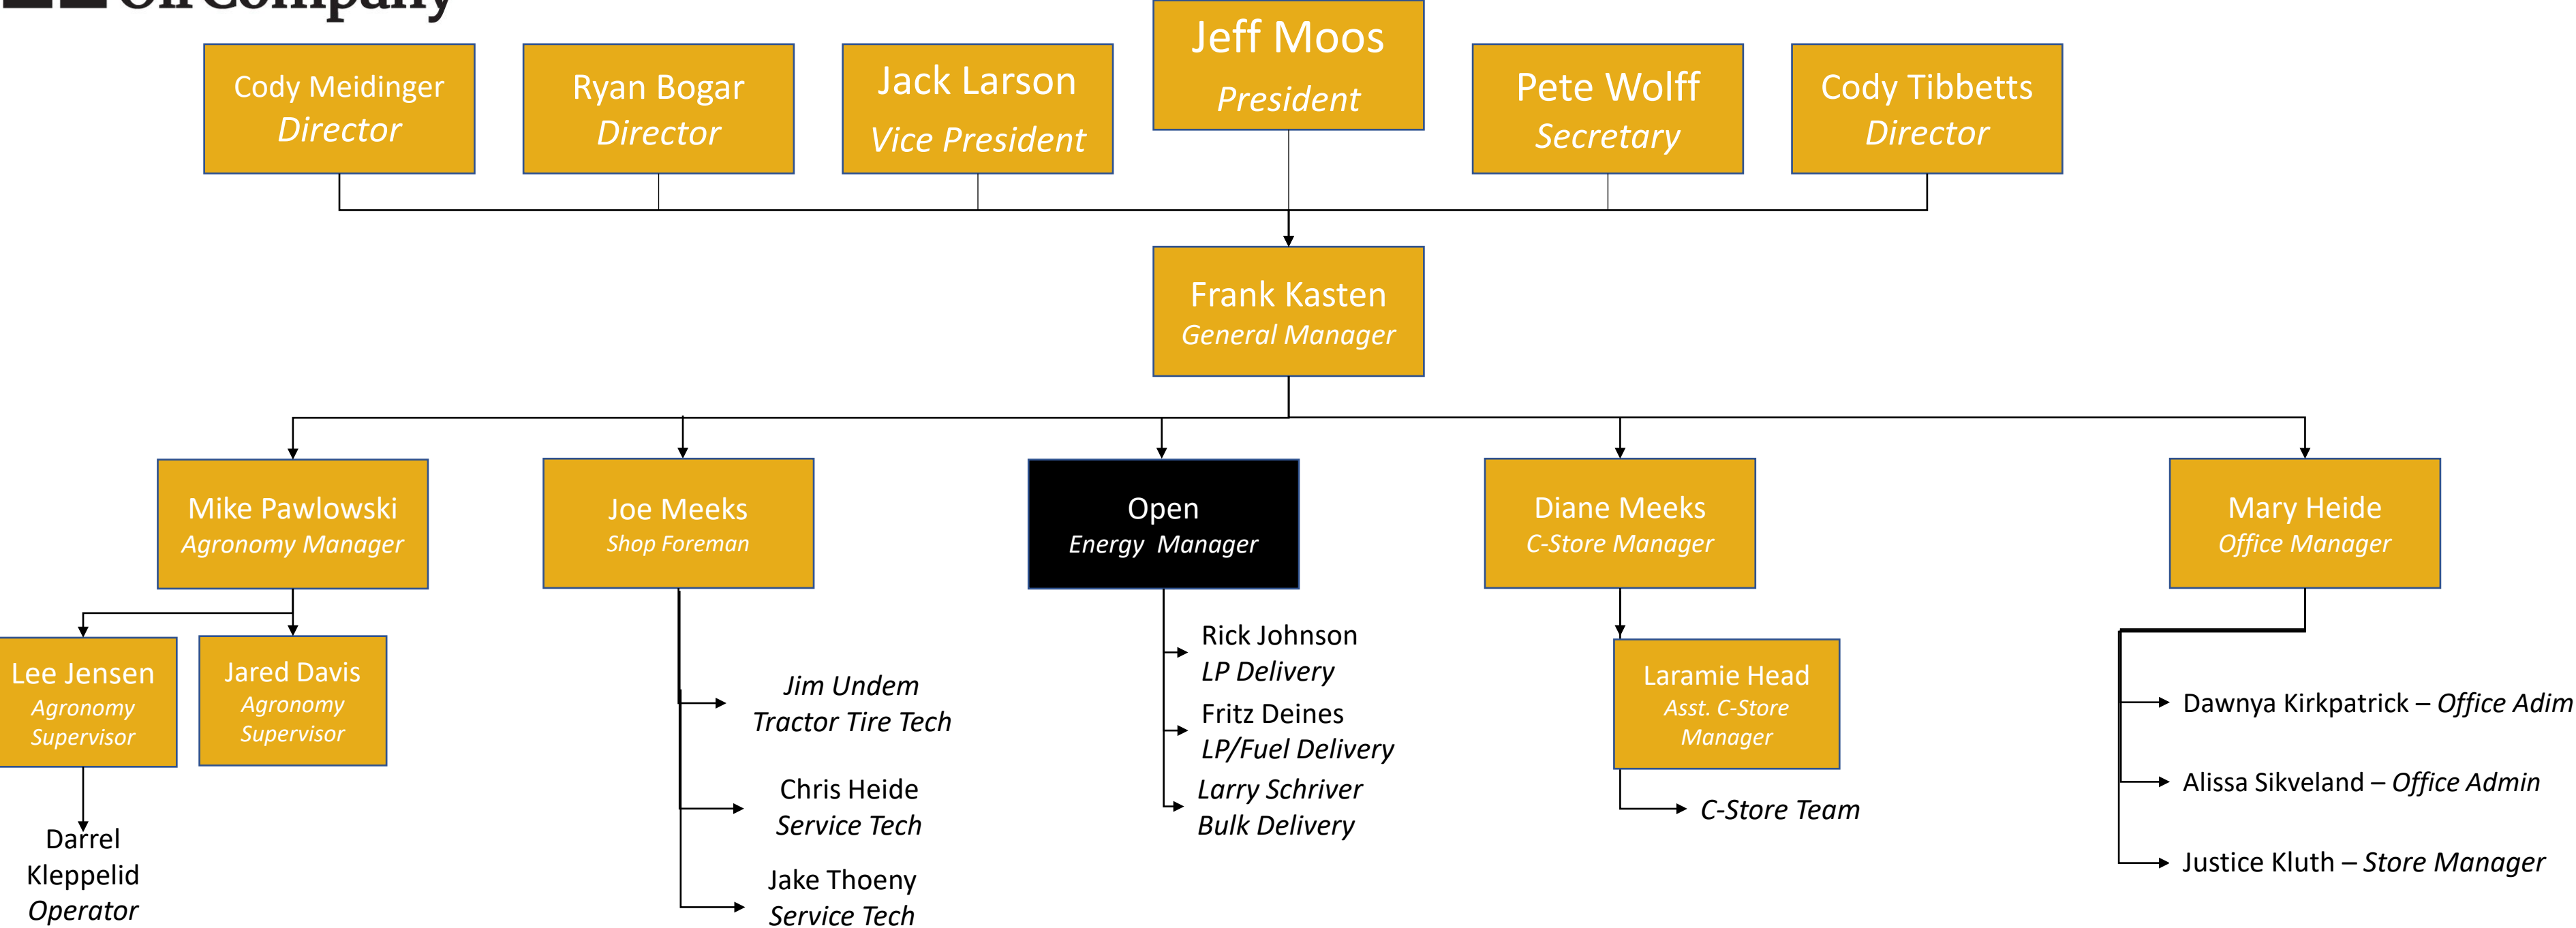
Oil Company

Cody Meidinger
Director

Ryan Bogar
Director

Jack Larson
Vice President

Jeff Moos
President

Pete Wolff
Secretary

Cody Tibbetts
Director

Frank Kasten
General Manager

Mike Pawlowski
Agronomy Manager

Joe Meeks
Shop Foreman

Open
Energy Manager

Diane Meeks
C-Store Manager

Mary Heide
Office Manager

Lee Jensen
Agronomy Supervisor

Jared Davis
Agronomy Supervisor

Darrel Kleppelid
Operator

Jim Undem
Tractor Tire Tech

Chris Heide
Service Tech

Jake Thoeny
Service Tech

Rick Johnson
LP Delivery

Fritz Deines
LP/Fuel Delivery

Larry Schriver
Bulk Delivery

Laramie Head
Asst. C-Store Manager

C-Store Team

Dawnya Kirkpatrick – Office Adim

Alissa Sikveland – Office Admin

Justice Kluth – Store Manager